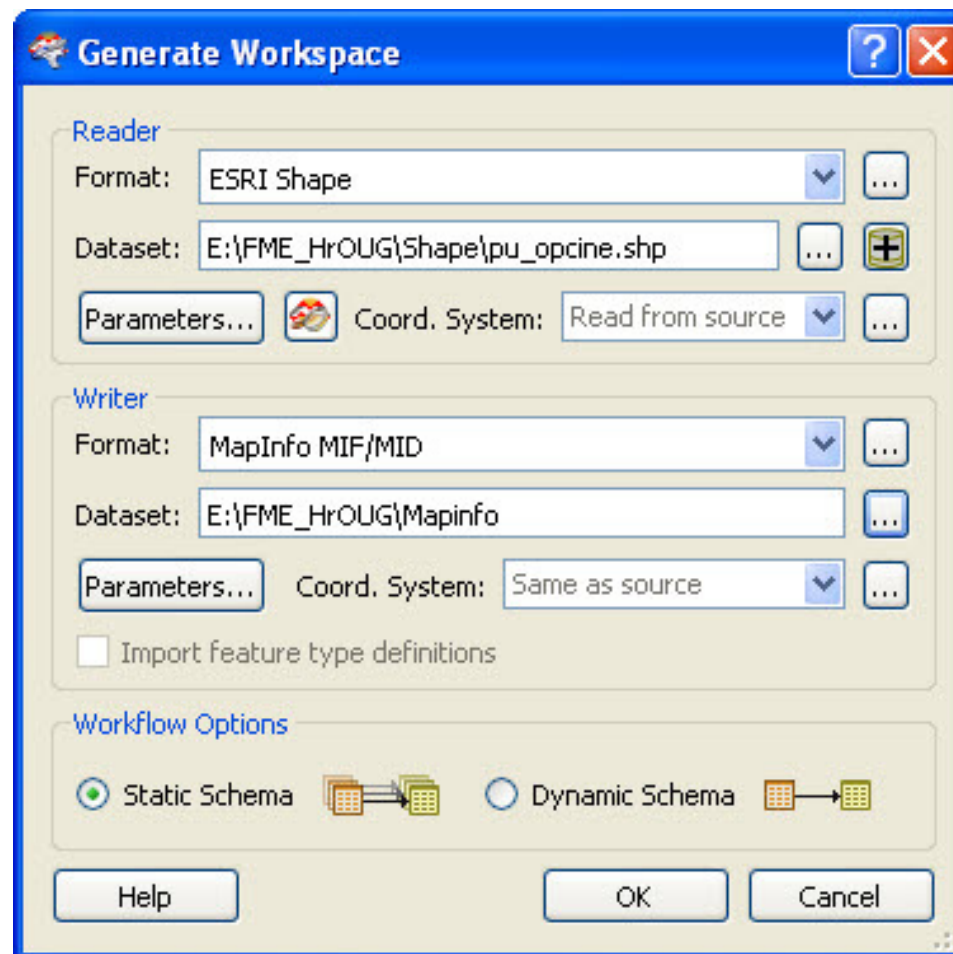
Generate Workspace

?

Reader

Format: ESRI Shape ...

Dataset: E:\FME_HrOUG\Shape\pu_opcine.shp ...

Parameters... Coord. System: Read from source ...

Writer

Format: MapInfo MIF/MID ...

Dataset: E:\FME_HrOUG\Mapinfo ...

Parameters... Coord. System: Same as source ...

Import feature type definitions

Workflow Options

Static Schema

Dynamic Schema

Help

OK

Cancel